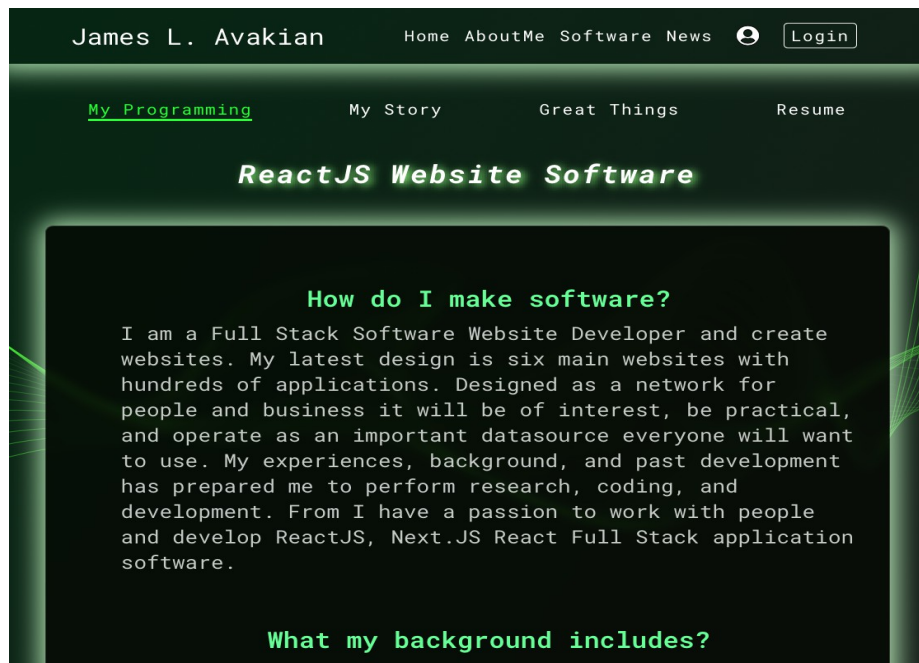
James L. Avakian

Home AboutMe Software News Login

My Programming My Story Great Things Resume

ReactJS Website Software

How do I make software?

I am a Full Stack Software Website Developer and create websites. My latest design is six main websites with hundreds of applications. Designed as a network for people and business it will be of interest, be practical, and operate as an important datasource everyone will want to use. My experiences, background, and past development has prepared me to perform research, coding, and development. From I have a passion to work with people and develop ReactJS, Next.JS React Full Stack application software.

What my background includes?